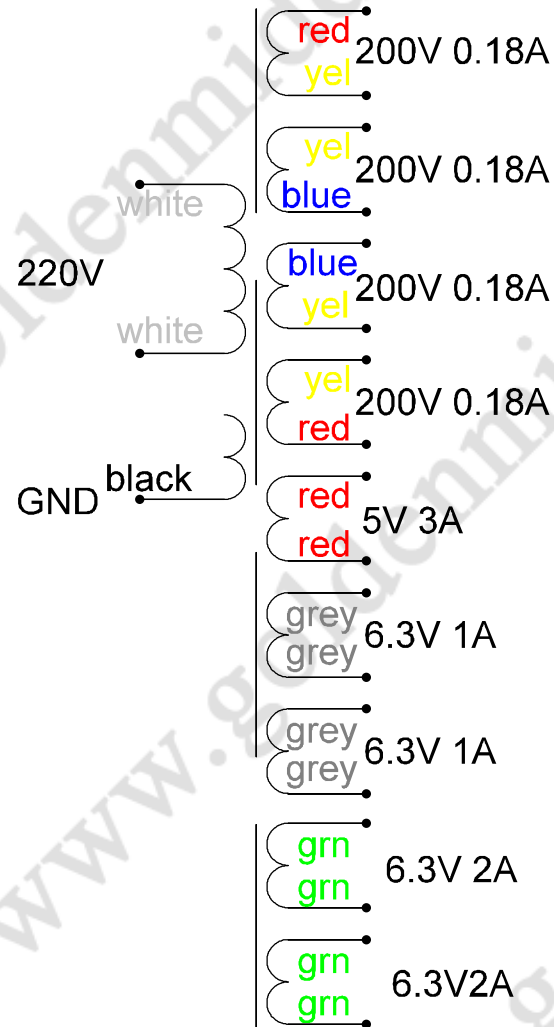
red
yel 200V 0.18A

yel
blue 200V 0.18A

white

220V

blue
yel 200V 0.18A

white

yel
red 200V 0.18A

GND black

red
red 5V 3A

grey
grey 6.3V 1A

grey
grey 6.3V 1A

grn
grn 6.3V 2A

grn
grn 6.3V2A

www.goldenmi